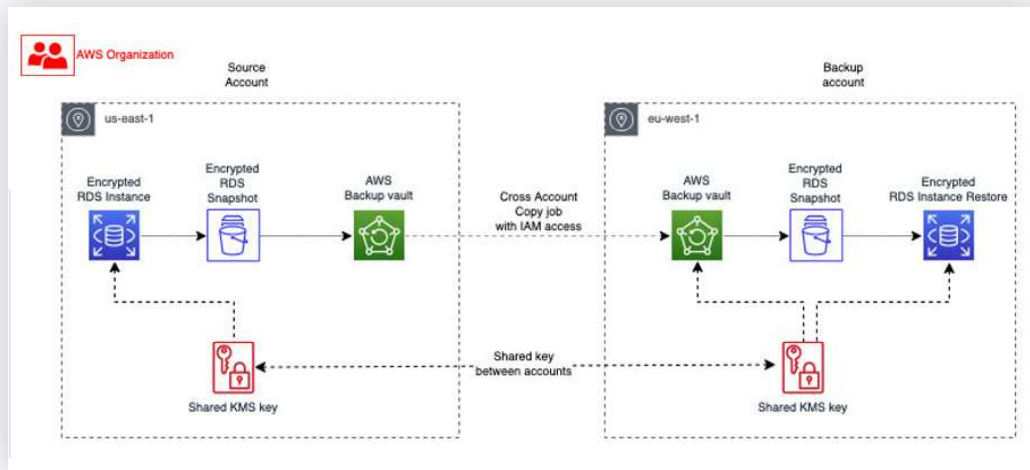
AWS Organization

Source Account

Backup account

us-east-1

eu-west-1

Encrypted RDS Instance

Encrypted RDS Snapshot

AWS Backup vault

Cross Account Copy job with IAM access

AWS Backup vault

Encrypted RDS Snapshot

Encrypted RDS Instance Restore

Shared key between accounts

Shared KMS key

Shared KMS key